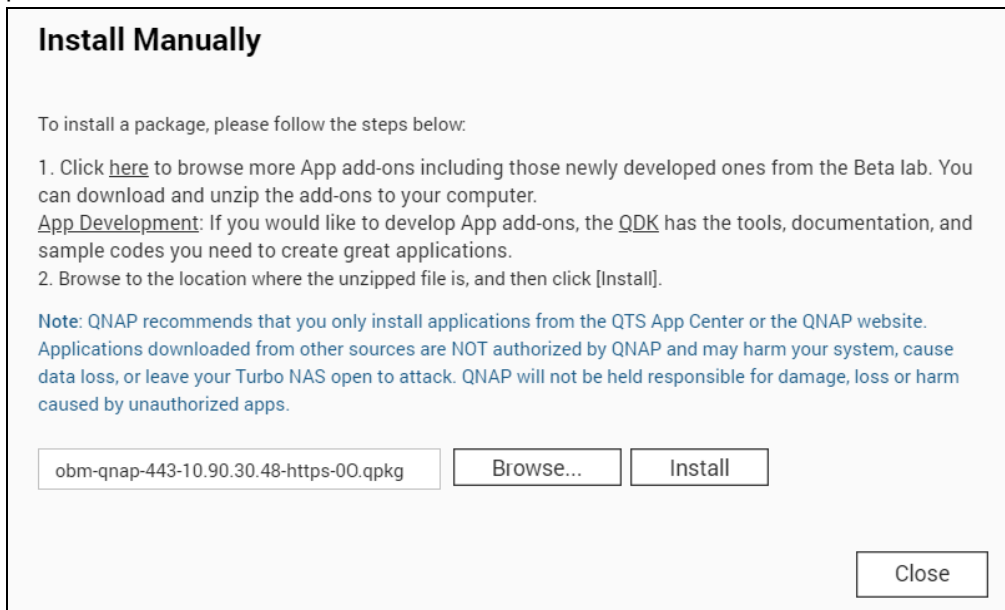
Install Manually

To install a package, please follow the steps below:

1. Click here to browse more App add-ons including those newly developed ones from the Beta lab. You can download and unzip the add-ons to your computer.
App Development: If you would like to develop App add-ons, the QDK has the tools, documentation, and sample codes you need to create great applications.
2. Browse to the location where the unzipped file is, and then click [Install].

Note: QNAP recommends that you only install applications from the QTS App Center or the QNAP website. Applications downloaded from other sources are NOT authorized by QNAP and may harm your system, cause data loss, or leave your Turbo NAS open to attack. QNAP will not be held responsible for damage, loss or harm caused by unauthorized apps.

obm-qnap-443-10.90.30.48-https-00.qpkg

Browse...

Install

Close